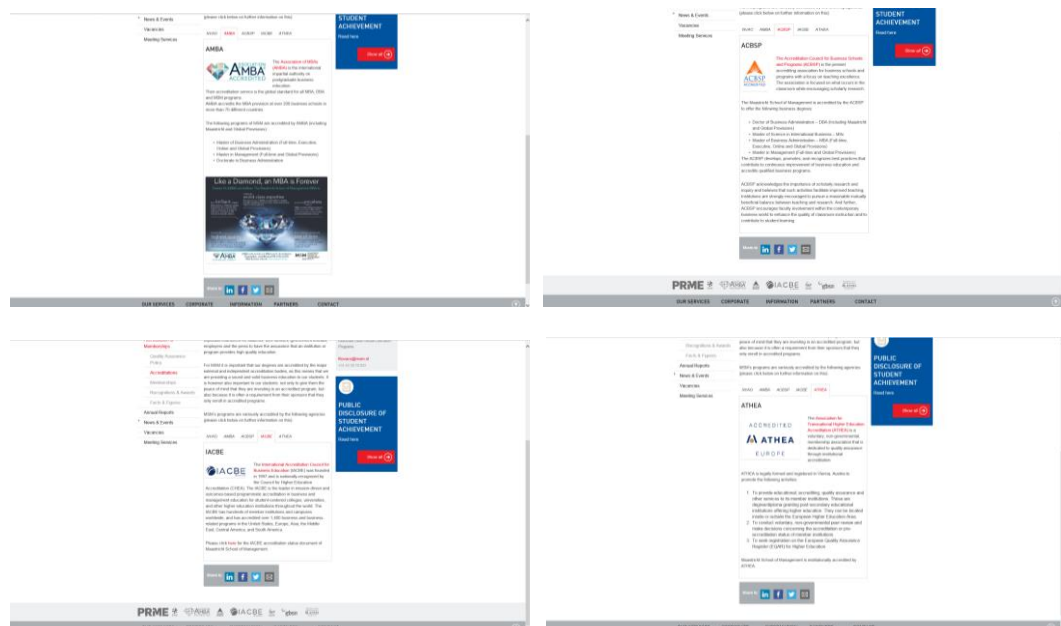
News & Events
Vacancies
Meeting Services

(please click below on further information on this)

STUDENT ACHIEVEMENT
Read here
Show all

WASC AMBA ACBSP IACBE ATHEA

AMBA

AMBA ACCREDITED

The Association of MBAs (AMBA) is the international impartial authority on postgraduate business education.

Their accreditation service is the global standard for all MBA, DBA and MBM programs. AMBA accredits the MBA provision at over 200 business schools in more than 70 different countries.

The following programs of MSM are accredited by AMBA (including Maastricht and Global Provisions):

• Master of Business Administration (Full-time, Executive, Online and Global Provisions)
• Masters in Management (Full-time and Global Provisions)
• Doctorate in Business Administration

Like a Diamond, an MBA is Forever

AMBA

Share on

OUR SERVICES CORPORATE INFORMATION PARTNERS CONTACT

News & Events
Vacancies
Meeting Services

(please click below on further information on this)

STUDENT ACHIEVEMENT
Read here
Show all

WASC AMBA ACBSP IACBE ATHEA

ACBSP

ACBSP ACCREDITED

The Accreditation Council for Business Schools and Programs (ACBSP) is the premier accrediting association for business schools and programs with a focus on teaching excellence. The association is focused on what occurs in the classroom while encouraging scholarly research.

The Maastricht School of Management is accredited by the ACBSP to offer the following business degrees:

• Doctor of Business Administration – DBA (including Maastricht and Global Provisions)
• Master of Science in International Business – MSc
• Master of Business Administration – MBA (Full-time, Executive, Online and Global Provisions)
• Master in Management (Full-time and Global Provisions)

The ACBSP develops, promotes, and recognizes best practices that contribute to continuous improvement of business education and accredits qualified business programs.

ACBSP acknowledges the importance of scholarly research and inquiry and believes that such activities facilitate improved teaching. Institutions are strongly encouraged to pursue a reasonable mutually beneficial balance between teaching and research. And further, ACBSP encourages faculty involvement within the contemporary business world to enhance the quality of classroom instruction and to contribute to student learning.

Share on

PRME AMBA ACBSP IACBE ATHEA

OUR SERVICES CORPORATE INFORMATION PARTNERS CONTACT

Memberships
Quality Assurance Policy
Accreditations
Memberships
Recognitions & Awards
Facts & Figures
Annual Reports
News & Events
Vacancies
Meeting Services

employers and the peers to learn the assurance that an institution or program provides high quality education.

For MSM it is important that our degrees are accredited by the major national and independent accreditation bodies, as this means that we are providing a sound and solid business education to our students. It is however also important to our students, not only to give them the peace of mind that they are investing in an accredited program, but also because it is often a requirement from their sponsors that they only enroll in accredited programs.

MSM's programs are variously accredited by the following agencies (please click below on further information on this):

Programs
Reviews@msm.nl
+31 43 38 70 808

PUBLIC DISCLOSURE OF STUDENT ACHIEVEMENT
Read here
Show all

WASC AMBA ACBSP IACBE ATHEA

IACBE

IACBE

The International Accreditation Council for Business Education (IACBE) was founded in 1997 and is nationally recognized by the Council for Higher Education Accreditation (CHEA). The IACBE is the leader in mission-driven and outcomes-based programmatic accreditation in business and management education for student-centered colleges, universities, and other higher education institutions throughout the world. The IACBE has hundreds of member institutions and campuses worldwide, and has accredited over 1,400 business and business-related programs in the United States, Europe, Asia, the Middle East, Central America, and South America.

Please click here for the IACBE accreditation status document of Maastricht School of Management.

Share on

PRME AMBA ACBSP IACBE ATHEA

Recognitions & Awards
Facts & Figures
Annual Reports
News & Events
Vacancies
Meeting Services

peace of mind that they are investing in an accredited program, but also because it is often a requirement from their sponsors that they only enroll in accredited programs.

MSM's programs are variously accredited by the following agencies (please click below on further information on this):

PUBLIC DISCLOSURE OF STUDENT ACHIEVEMENT
Read here
Show all

WASC AMBA ACBSP IACBE ATHEA

ATHEA

ACCREDITED ATHEA EUROPE

The Association for Transnational Higher Education Accreditation (ATHEA) is a voluntary, non-governmental membership association that is dedicated to quality assurance through institutional accreditation.

ATHEA is legally formed and registered in Vienna, Austria to promote the following activities:

1. To provide educational, accrediting, quality assurance and other services to its member institutions. These are degree/diploma granting post-secondary educational institutions offering higher education. They can be located inside or outside the European Higher Education Area.
2. To conduct voluntary, non-governmental peer review and make decisions concerning the accreditation or pre-accreditation status of member institutions.
3. To seek registration on the European Quality Assurance Register (EQAR) for Higher Education.

Maastricht School of Management is institutionally accredited by ATHEA.

Share on